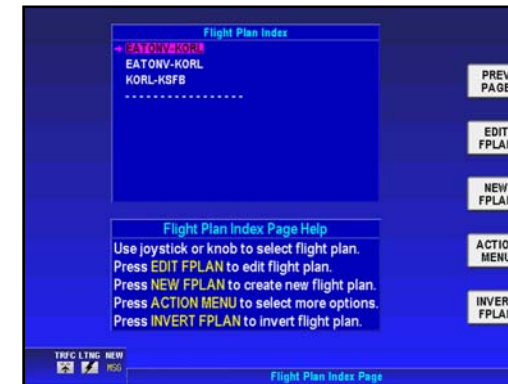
Flight Plan Index

→ EATONV-KORL
EATONV-KORL
KORL-KSFB
-----------------

PREV PAGE

EDIT FPLAN

NEW FPLAN

ACTION MENU

INVERT FPLAN

Flight Plan Index Page Help
Use joystick or knob to select flight plan.
Press EDIT FPLAN to edit flight plan.
Press NEW FPLAN to create new flight plan.
Press ACTION MENU to select more options.
Press INVERT FPLAN to invert flight plan.

TRFC LTNG NEW
MSG

Flight Plan Index Page